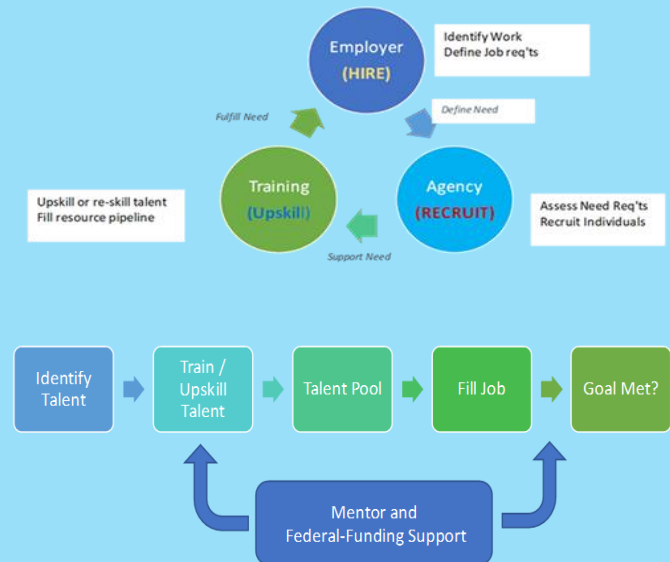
Employer
(HIRE)

Identify Work
Define Job req'ts

Define Need

Agency
(RECRUIT)

Assess Need Req'ts
Recruit Individuals

Support Need

Training
(Upskill)

Upskill or re-skill talent
Fill resource pipeline

Fulfill Need

Identify Talent

Train / Upskill Talent

Talent Pool

Fill Job

Goal Met?

Mentor and Federal-Funding Support